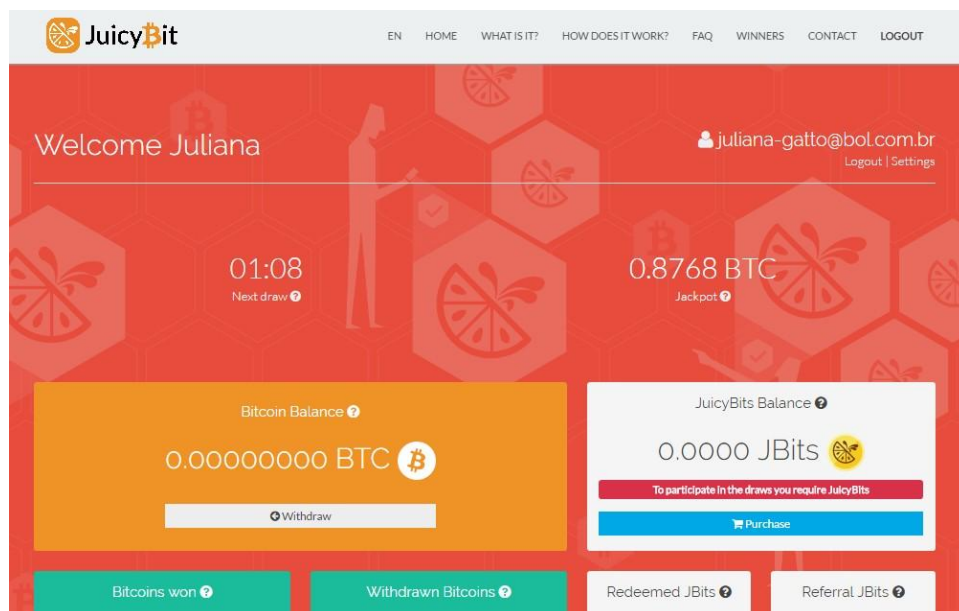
JuicyBit

EN HOME WHAT IS IT? HOW DOES IT WORK? FAQ WINNERS CONTACT LOGOUT

Welcome Juliana

juliana-gatto@bol.com.br
Logout | Settings

01:08
Next draw

0.8768 BTC
Jackpot

Bitcoin Balance
0.00000000 BTC
Withdraw

JuicyBits Balance
0.0000 JBits
To participate in the draws you require JuicyBits
Purchase

Bitcoins won
Withdrawn Bitcoins
Redeemed JBits
Referral JBits